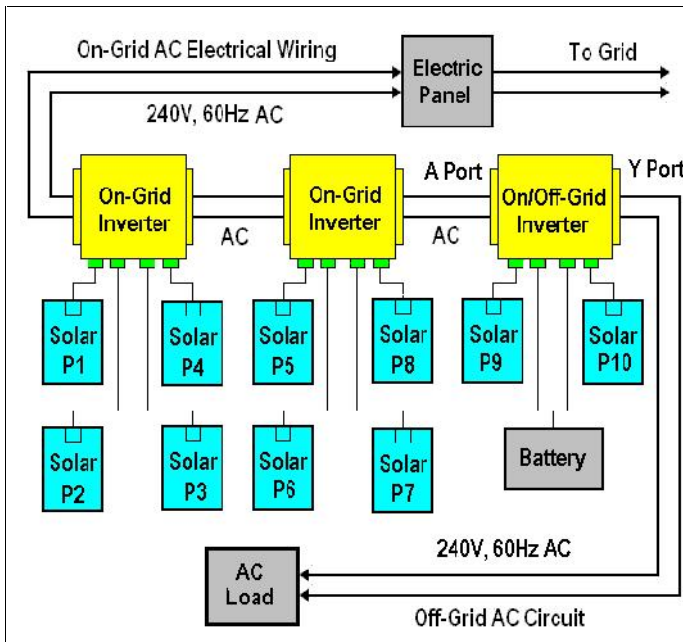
On-Grid AC Electrical Wiring

Electric Panel

To Grid

240V, 60Hz AC

On-Grid Inverter

AC

On-Grid Inverter

A Port

AC

On/Off-Grid Inverter

Y Port

Solar P1

Solar P4

Solar P5

Solar P8

Solar P9

Solar P10

Solar P2

Solar P3

Solar P6

Solar P7

Battery

240V, 60Hz AC

AC Load

Off-Grid AC Circuit